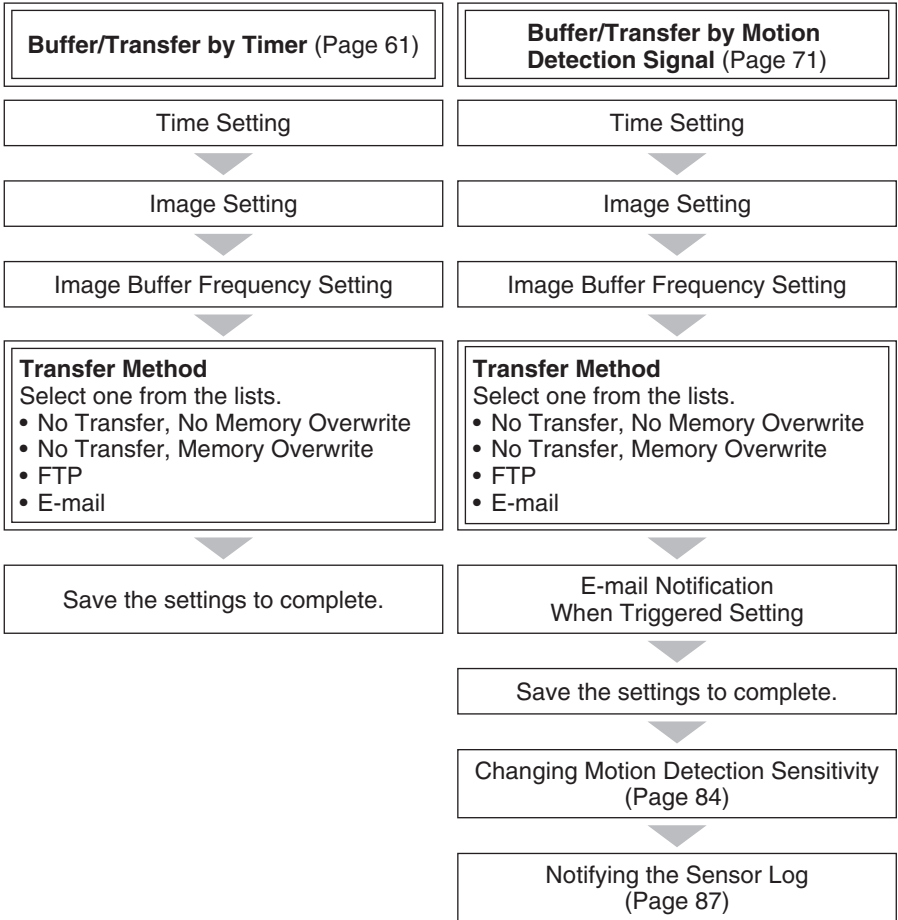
**Buffer/Transfer by Timer** (Page 61)

Time Setting

Image Setting

Image Buffer Frequency Setting

**Transfer Method**
Select one from the lists.
• No Transfer, No Memory Overwrite
• No Transfer, Memory Overwrite
• FTP
• E-mail

Save the settings to complete.

**Buffer/Transfer by Motion Detection Signal** (Page 71)

Time Setting

Image Setting

Image Buffer Frequency Setting

**Transfer Method**
Select one from the lists.
• No Transfer, No Memory Overwrite
• No Transfer, Memory Overwrite
• FTP
• E-mail

E-mail Notification When Triggered Setting

Save the settings to complete.

Changing Motion Detection Sensitivity (Page 84)

Notifying the Sensor Log (Page 87)